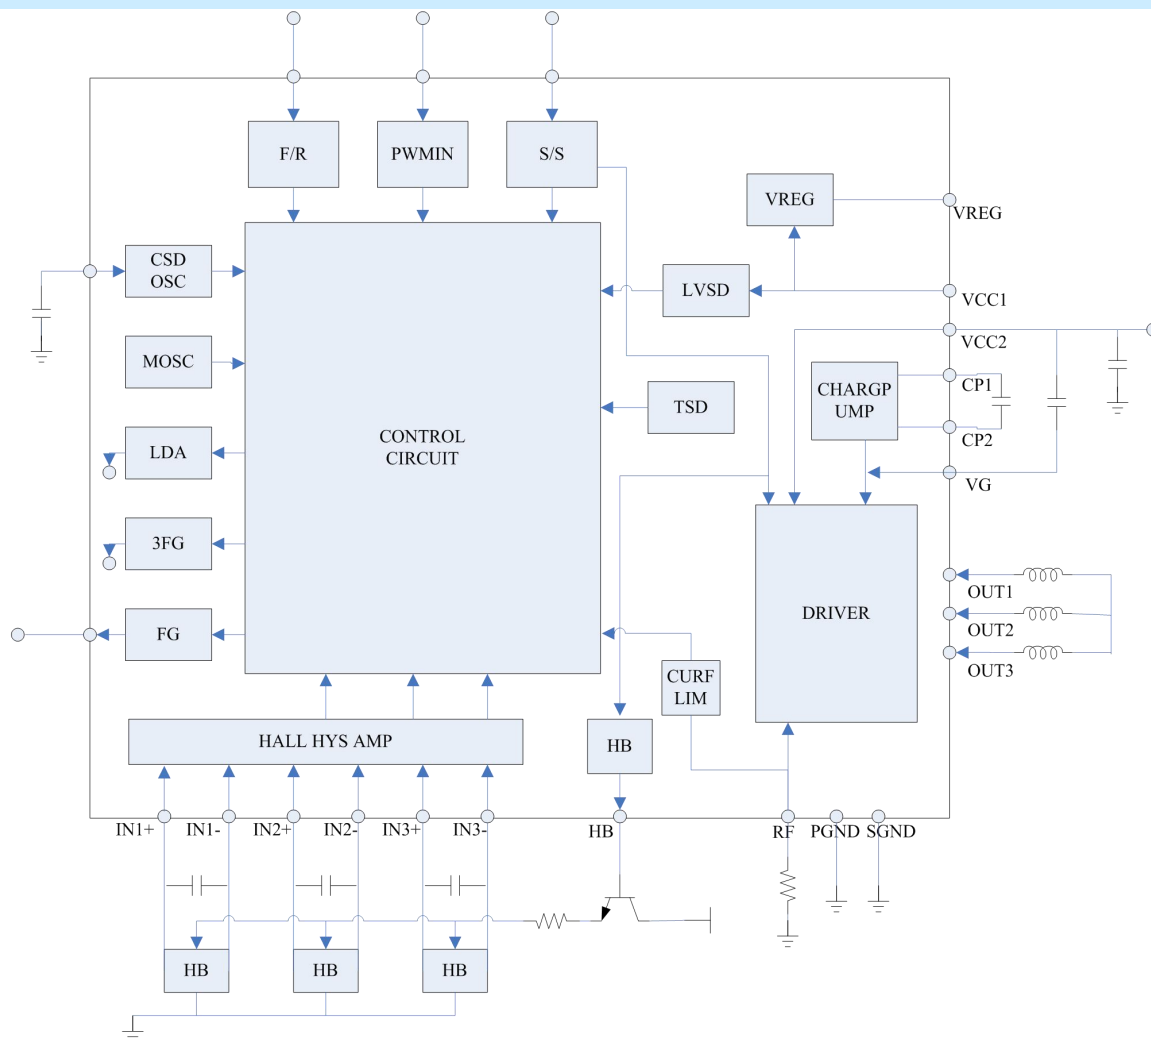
F/R

PWMIN

S/S

VREG

VREG

CSD OSC

LVSD

VCC1

VCC2

MOSC

CHARGP UMP

CP1

TSD

CONTROL CIRCUIT

CP2

LDA

VG

3FG

DRIVER

OUT1

OUT2

FG

OUT3

CURF LIM

HALL HYS AMP

HB

IN1+

IN1-

IN2+

IN2-

IN3+

IN3-

HB

RF

PGND

SGND

HB

HB

HB